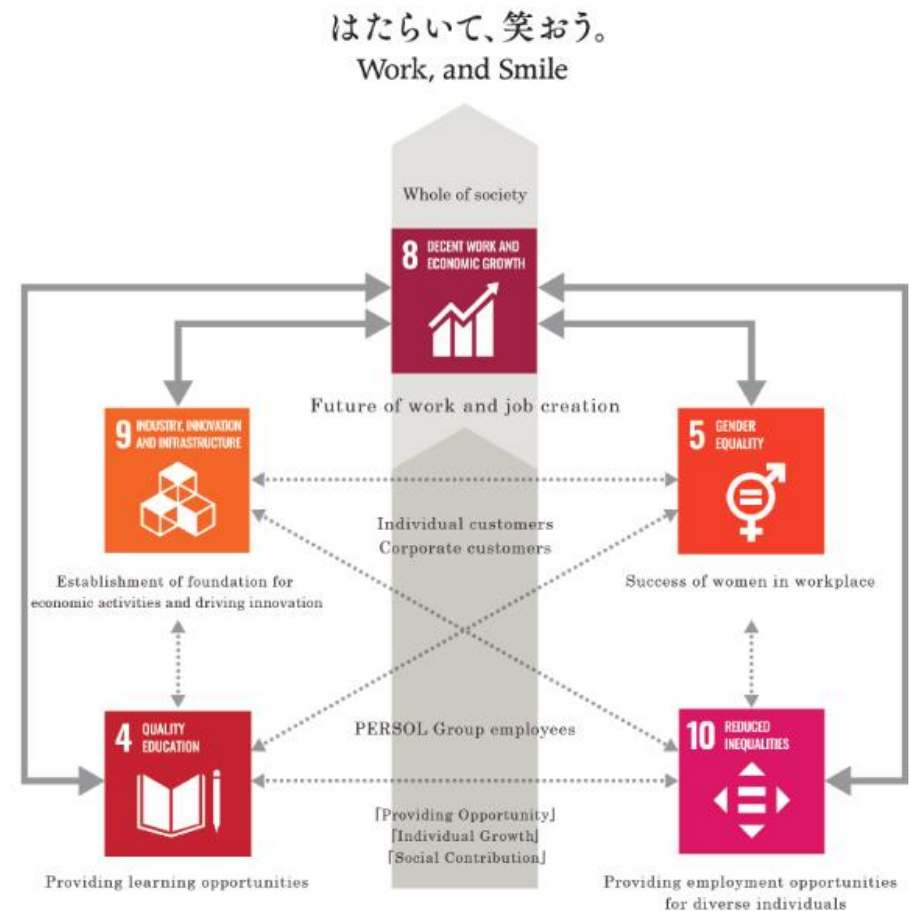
はたらいて、笑おう。
Work, and Smile

Whole of society

8 DECENT WORK AND ECONOMIC GROWTH

Future of work and job creation

9 INDUSTRY, INNOVATION AND INFRASTRUCTURE

Establishment of foundation for economic activities and driving innovation

5 GENDER EQUALITY

Success of women in workplace

Individual customers
Corporate customers

PERSOL Group employees

4 QUALITY EDUCATION

Providing learning opportunities

10 REDUCED INEQUALITIES

Providing employment opportunities for diverse individuals

「Providing Opportunity」
「Individual Growth」
「Social Contribution」